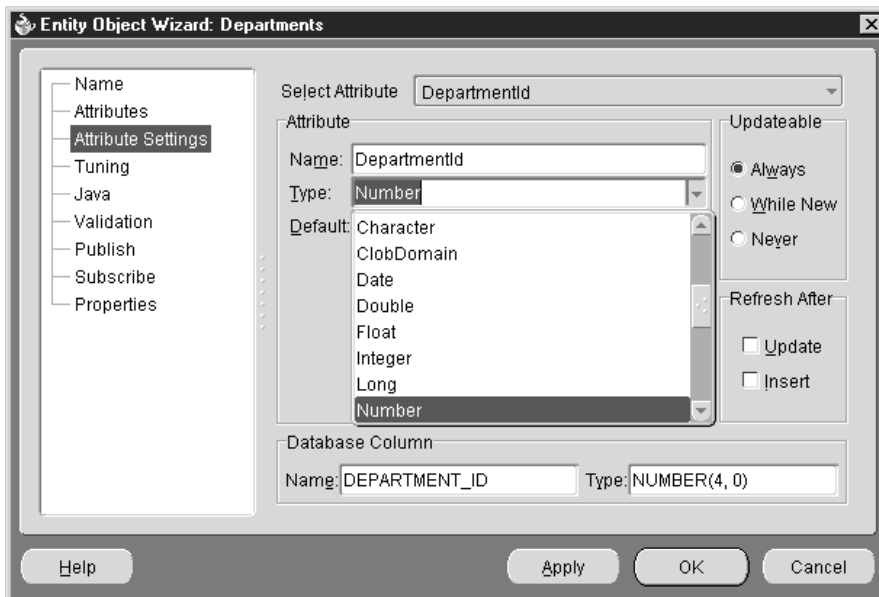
Entity Object Wizard: Departments

Name
Attributes
Attribute Settings
Tuning
Java
Validation
Publish
Subscribe
Properties

Select Attribute DepartmentId

Attribute
Name: DepartmentId
Type: Number
Default:
Character
ClobDomain
Date
Double
Float
Integer
Long
Number

Updateable
Always
While New
Never

Refresh After
Update
Insert

Database Column
Name: DEPARTMENT_ID
Type: NUMBER(4, 0)

Help
Apply
OK
Cancel